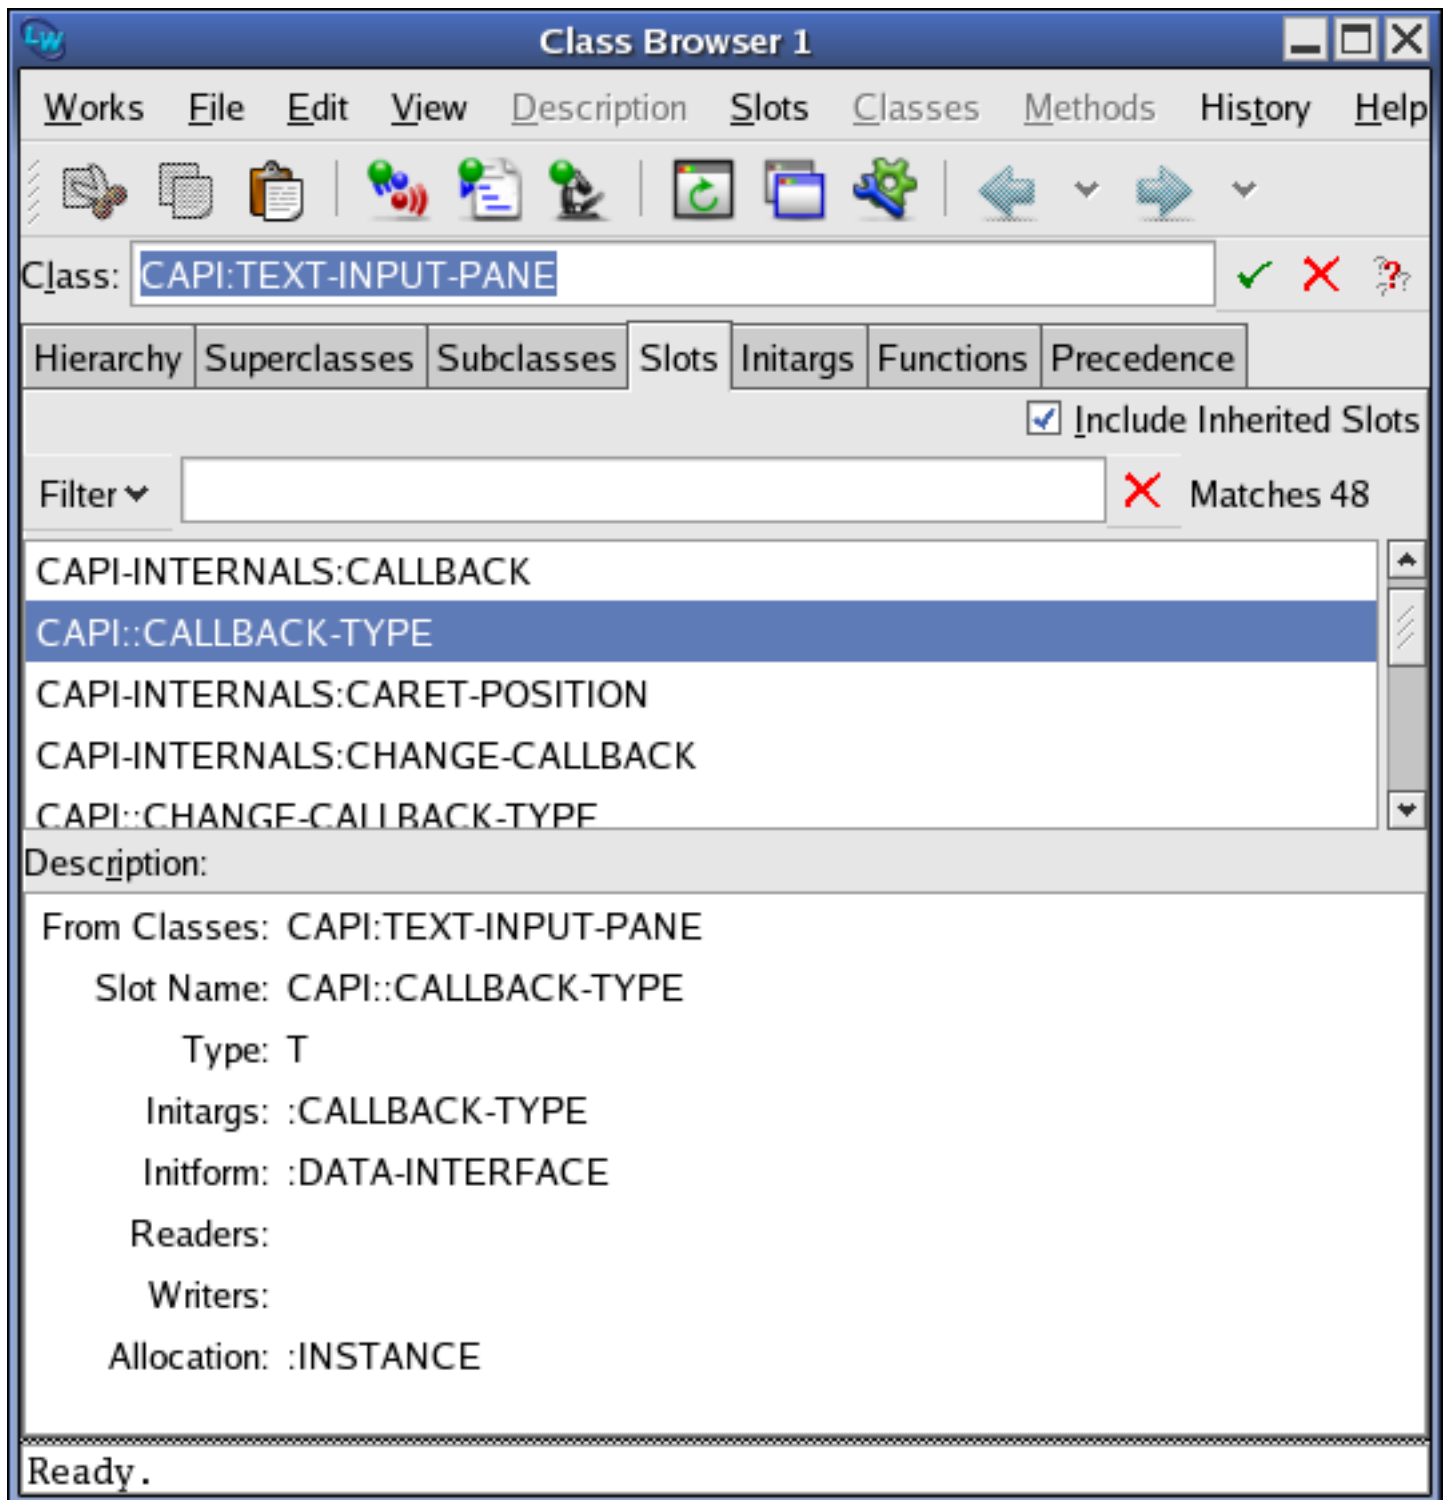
Class Browser 1

Works File Edit View Description Slots Classes Methods History Help

Class: CAPI:TEXT-INPUT-PANE

Hierarchy Superclasses Subclasses Slots Initargs Functions Precedence

Include Inherited Slots

Filter Matches 48

CAPI-INTERNALS:CALLBACK
CAPI::CALLBACK-TYPE
CAPI-INTERNALS:CARET-POSITION
CAPI-INTERNALS:CHANGE-CALLBACK
CAPI::CHANGE-CALLBACK-TYPE

Description:

From Classes: CAPI:TEXT-INPUT-PANE
Slot Name: CAPI::CALLBACK-TYPE
Type: T
Initargs: :CALLBACK-TYPE
Initform: :DATA-INTERFACE
Readers:
Writers:
Allocation: :INSTANCE

Ready.